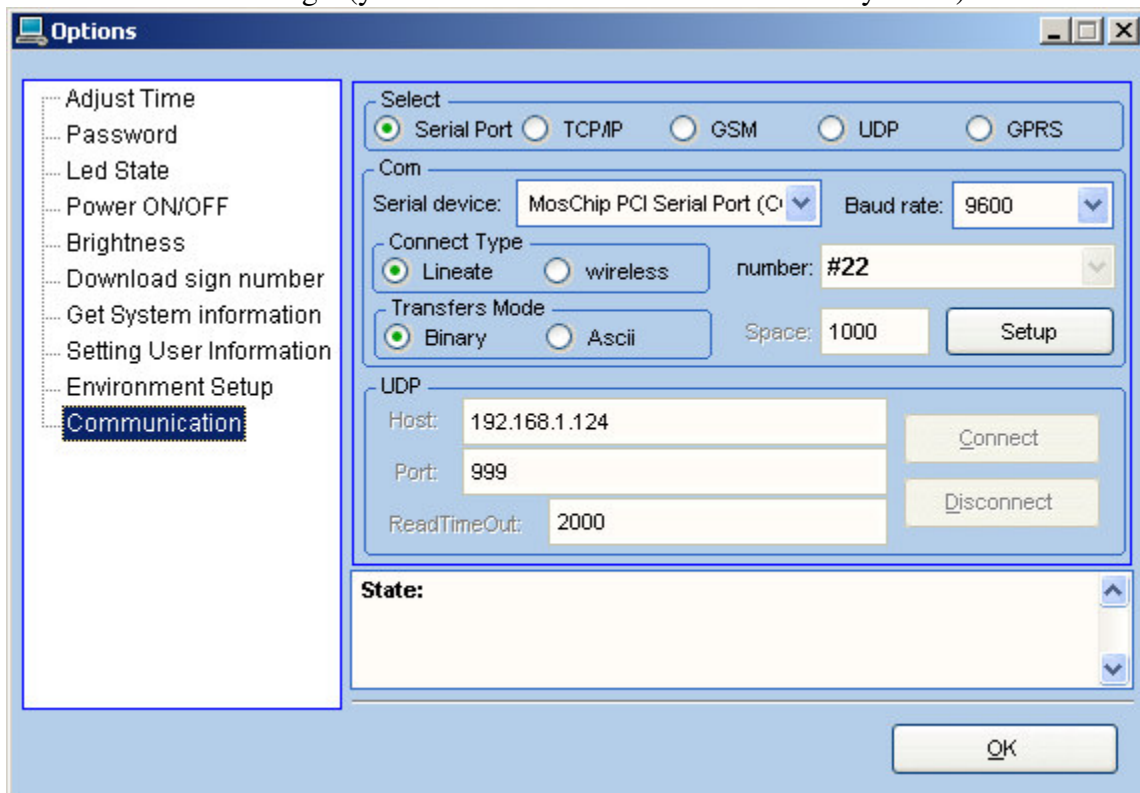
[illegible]

Options

Adjust Time
Password
Led State
Power ON/OFF
Brightness
Download sign number
Get System information
Setting User Information
Environment Setup
Communication

Select
Serial Port TCP/IP GSM UDP GPRS

Com
Serial device: MosChip PCI Serial Port (C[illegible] Baud rate: 9600

Connect Type
Lineate wireless
number: #22

Transfers Mode
Binary Ascii
Space: 1000
Setup

UDP
Host: 192.168.1.124
Port: 999
ReadTimeOut: 2000
Connect
Disconnect

State:

OK